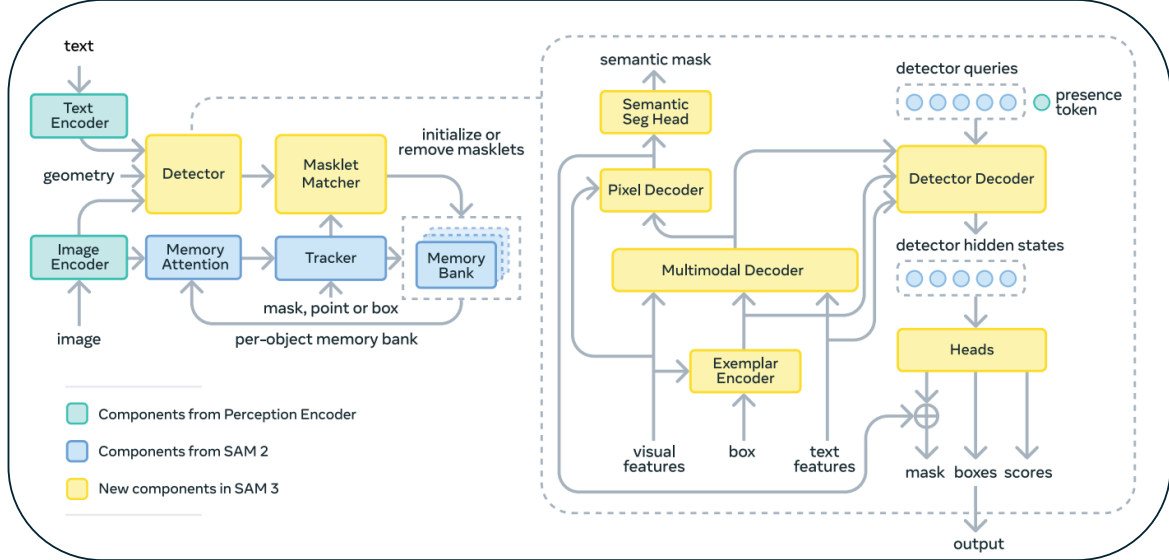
text

Text Encoder

geometry

Detector

Masklet Matcher

initialize or remove masklets

Image Encoder

Memory Attention

Tracker

Memory Bank

mask, point or box

image

per-object memory bank

Components from Perception Encoder

Components from SAM 2

New components in SAM 3

semantic mask

Semantic Seg Head

Pixel Decoder

Multimodal Decoder

Exemplar Encoder

visual features

box

text features

detector queries

presence token

Detector Decoder

detector hidden states

Heads

mask

boxes

scores

output